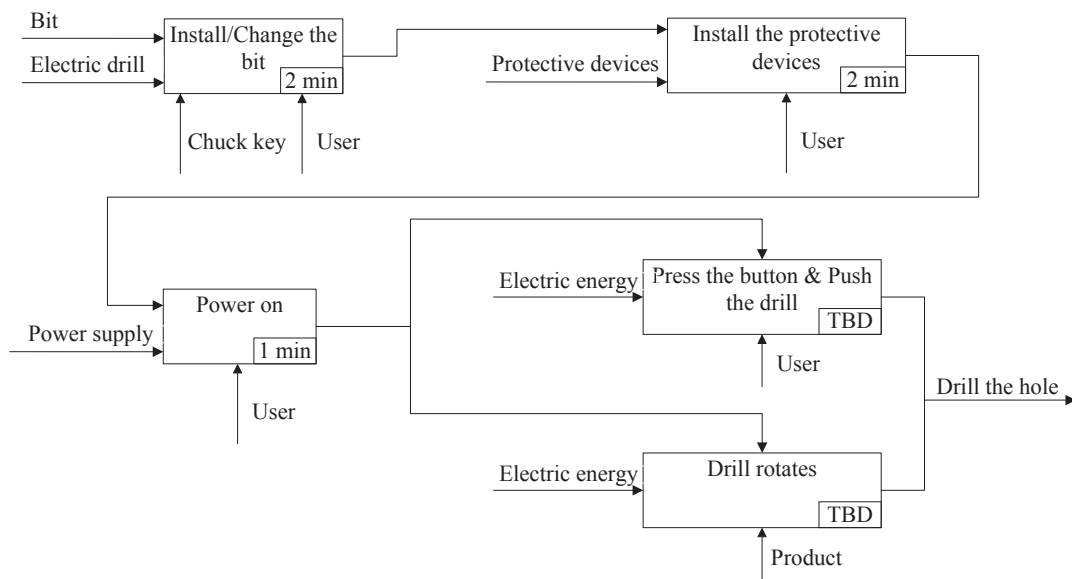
Bit

Electric drill

Install/Change the bit

2 min

Chuck key

User

Protective devices

Install the protective devices

2 min

User

Power supply

Power on

1 min

User

Electric energy

Press the button & Push the drill

TBD

User

Drill the hole

Electric energy

Drill rotates

TBD

Product